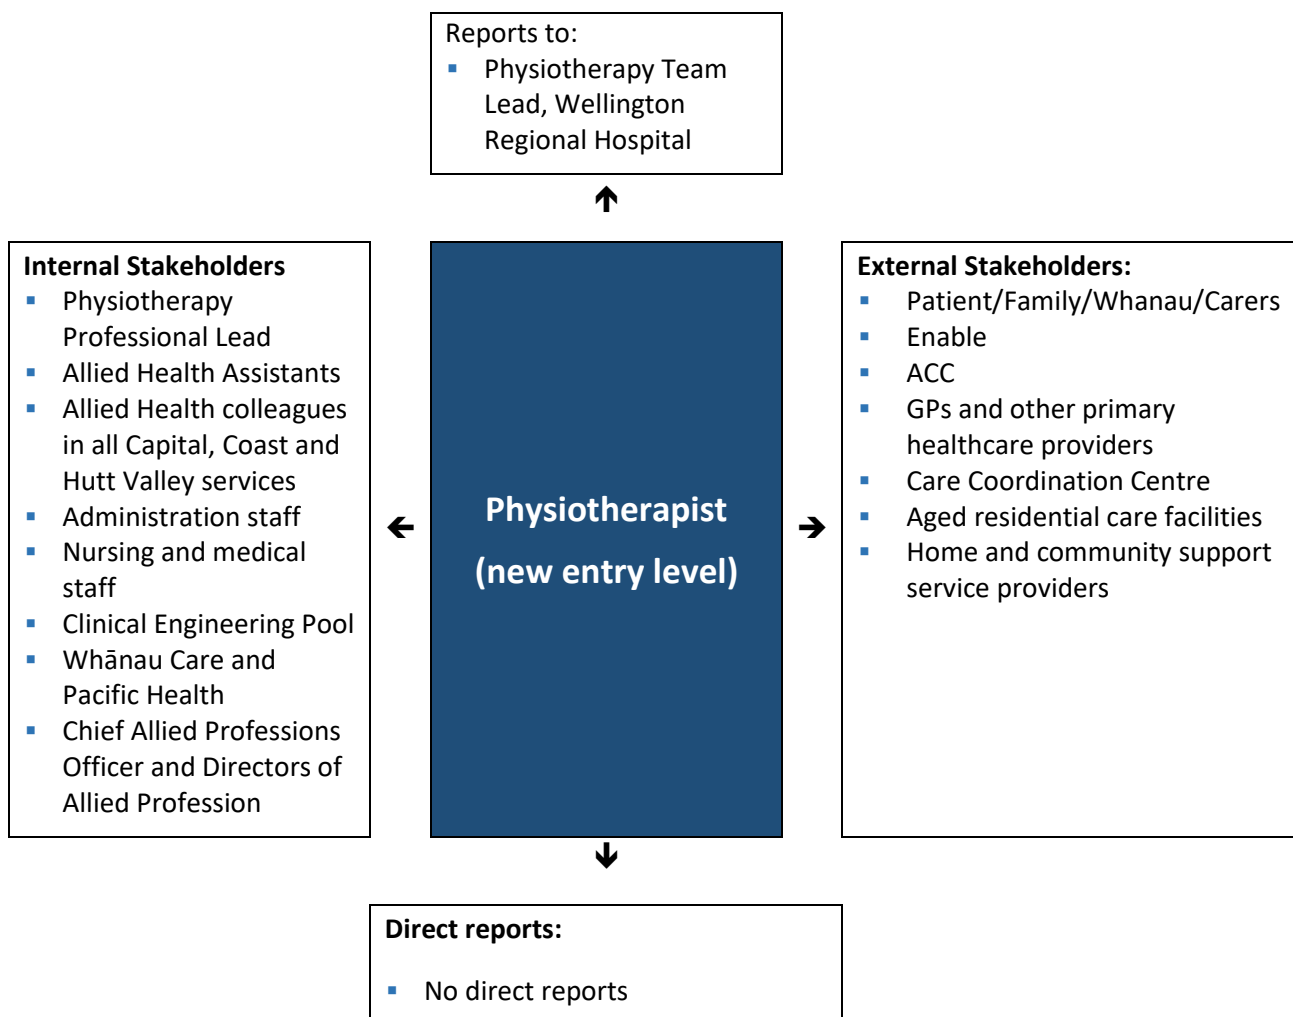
Reports to:
- Physiotherapy Team Lead, Wellington Regional Hospital

Internal Stakeholders
- Physiotherapy Professional Lead
- Allied Health Assistants
- Allied Health colleagues in all Capital, Coast and Hutt Valley services
- Administration staff
- Nursing and medical staff
- Clinical Engineering Pool
- Whānau Care and Pacific Health
- Chief Allied Professions Officer and Directors of Allied Profession

Physiotherapist
(new entry level)

External Stakeholders:
- Patient/Family/Whanau/Carers
- Enable
- ACC
- GPs and other primary healthcare providers
- Care Coordination Centre
- Aged residential care facilities
- Home and community support service providers

Direct reports:
- No direct reports